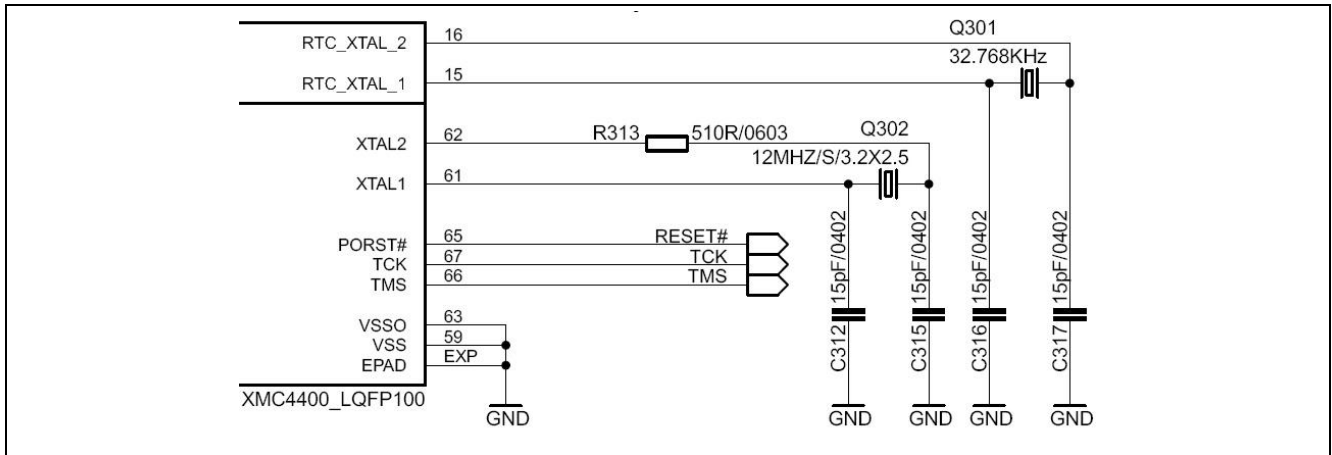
RTC_XTAL_2 16
RTC_XTAL_1 15
Q301
32.768KHz
XTAL2 62
R313 510R/0603
Q302
12MHZ/S/3.2X2.5
XTAL1 61
PORST# 65
TCK 67
TMS 66
RESET#
TCK
TMS
VSSO 63
VSS 59
EPAD EXP
XMC4400_LQFP100
GND
15pF/0402 C312
15pF/0402 C315
15pF/0402 C316
15pF/0402 C317
GND
GND
GND
GND